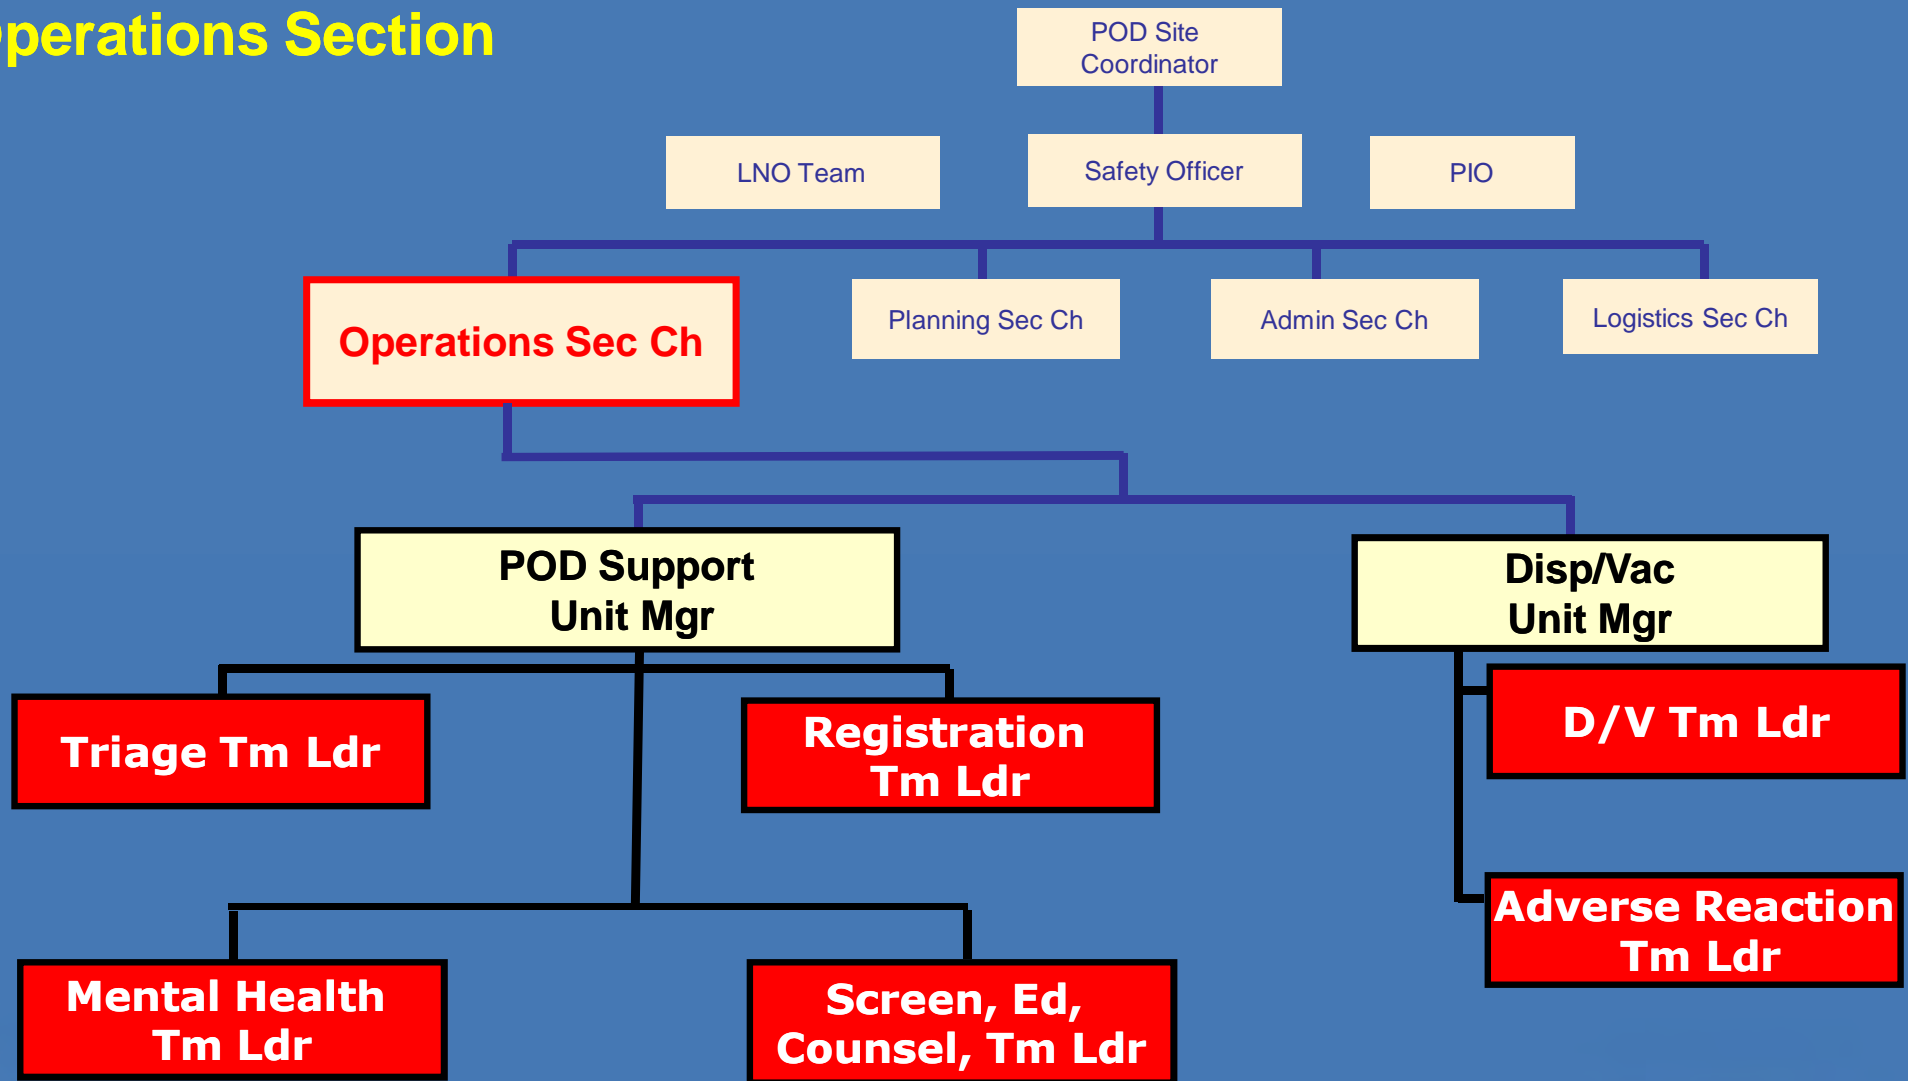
perations Section

POD Site Coordinator

LNO Team

Safety Officer

PIO

Operations Sec Ch

Planning Sec Ch

Admin Sec Ch

Logistics Sec Ch

POD Support Unit Mgr

Disp/Vac Unit Mgr

Triage Tm Ldr

Registration Tm Ldr

D/V Tm Ldr

Adverse Reaction Tm Ldr

Mental Health Tm Ldr

Screen, Ed, Counsel, Tm Ldr